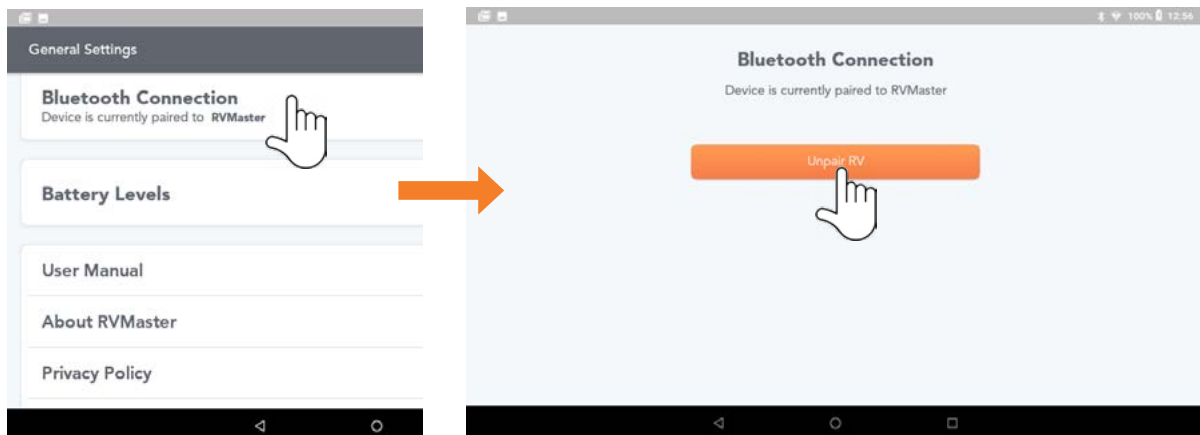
General Settings

Bluetooth Connection
Device is currently paired to RVMaster

Battery Levels

User Manual

About RVMaster

Privacy Policy

100% 12:56

Bluetooth Connection
Device is currently paired to RVMaster

Unpair RV